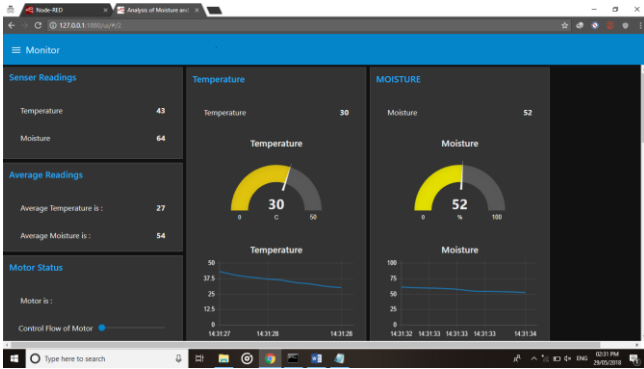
Node-RED
Analysis of Moisture and
127.0.0.1:1880/ui/#!/2

Monitor

Senser Readings

Temperature 43

Moisture 64

Average Readings

Average Temperature is : 27

Average Moisture is : 54

Motor Status

Motor is :

Control Flow of Motor

Temperature

Temperature 30

Temperature

30
C
0 50

Temperature

50
37.5
25
12.5
0
14:31:27 14:31:28 14:31:28

MOISTURE

Moisture 52

Moisture

52
%
0 100

Moisture

100
75
50
25
0
14:31:32 14:31:33 14:31:33 14:31:33 14:31:34

Type here to search

ENG 02:31 PM 29/05/2018